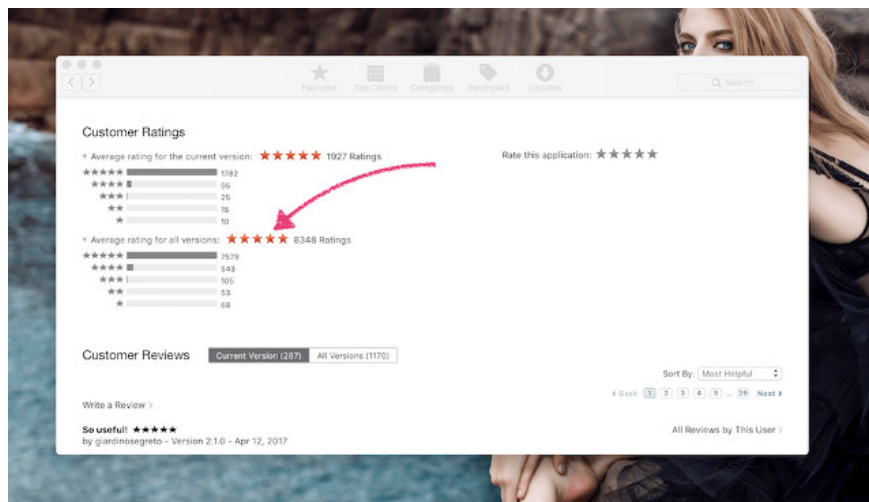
Featured Top Charts Categories Purchased Updates

Search

Customer Ratings

▾ Average rating for the current version: ★★★★★ 1927 Ratings

★★★★★ 1782
★★★★ 95
★★★ 25
★★ 15
★ 10

▾ Average rating for all versions: ★★★★★ 8348 Ratings

★★★★★ 7579
★★★★ 543
★★★ 105
★★ 53
★ 68

Rate this application: ★★★★★

Customer Reviews Current Version (287) All Versions (1170)

Sort By: Most Helpful

‹ Back 1 2 3 4 5 ... 29 Next ›

Write a Review ›

So useful! ★★★★★
by giardinosegreto - Version 2.1.0 - Apr 12, 2017

All Reviews by This User ›